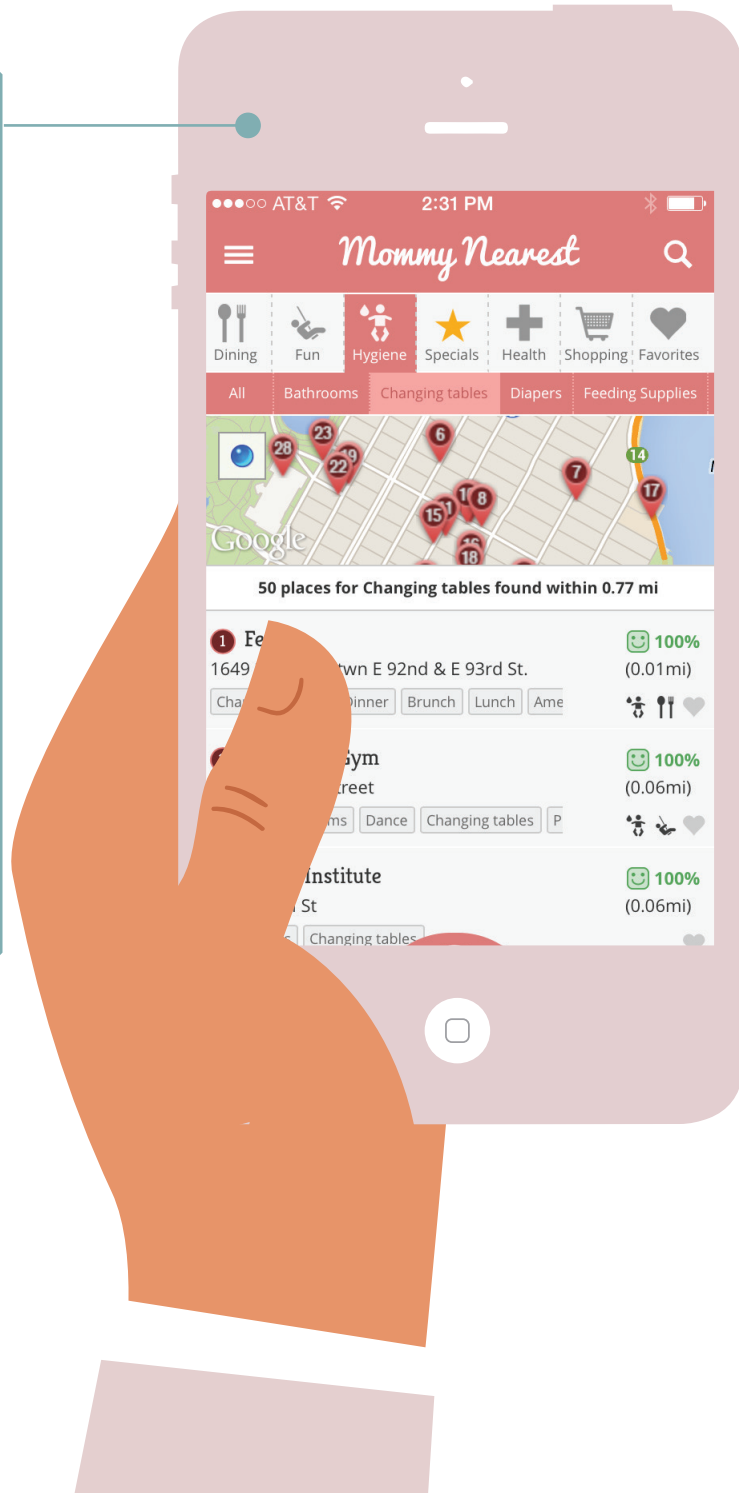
●●●○○ AT&T 2:31 PM

Mommy Nearest

Dining Fun Hygiene Specials Health Shopping Favorites

All Bathrooms Changing tables Diapers Feeding Supplies

28 23 6 22 19 7 14 17 1 8 15 16 18

Google

50 places for Changing tables found within 0.77 mi

1 Fe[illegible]
1649 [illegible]twn E 92nd & E 93rd St.
Cha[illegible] Dinner Brunch Lunch Ame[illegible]
100%
(0.01mi)

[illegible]Gym
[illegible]treet
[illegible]ms Dance Changing tables P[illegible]
100%
(0.06mi)

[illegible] Institute
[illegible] St
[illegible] Changing tables
100%
(0.06mi)